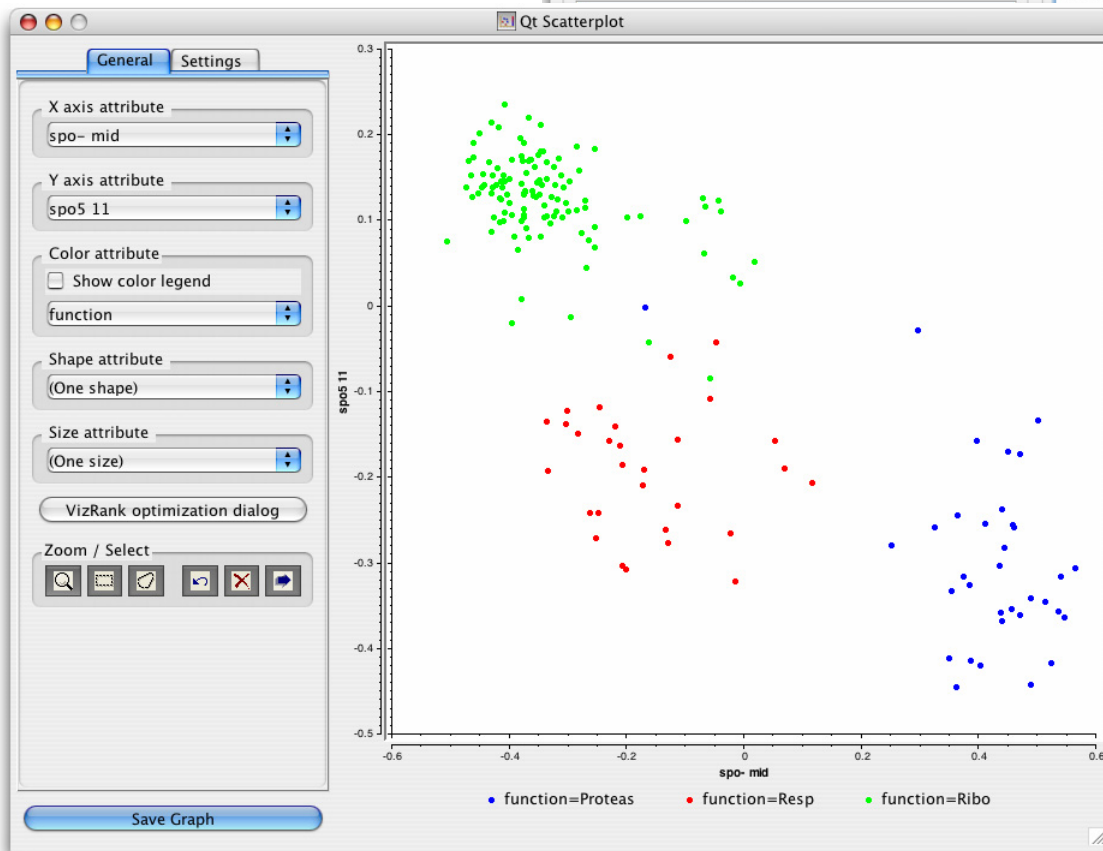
Qt Scatterplot

General
Settings

X axis attribute
spo- mid

Y axis attribute
spo5 11

Color attribute
Show color legend
function

Shape attribute
(One shape)

Size attribute
(One size)

VizRank optimization dialog

Zoom / Select

Save Graph

0.3
0.2
0.1
0
-0.1
-0.2
-0.3
-0.4
-0.5

spo5 11

-0.6
-0.4
-0.2
0
0.2
0.4
0.6

spo- mid

function=Proteas
function=Resp
function=Ribo